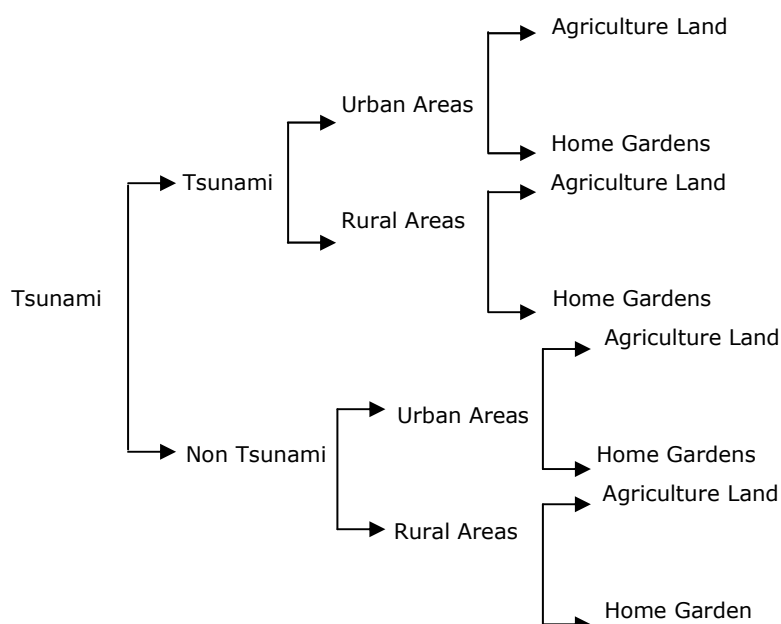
Tsunami

Tsunami

Urban Areas

Agriculture Land

Home Gardens

Rural Areas

Agriculture Land

Home Gardens

Non Tsunami

Urban Areas

Agriculture Land

Home Gardens

Rural Areas

Agriculture Land

Home Garden